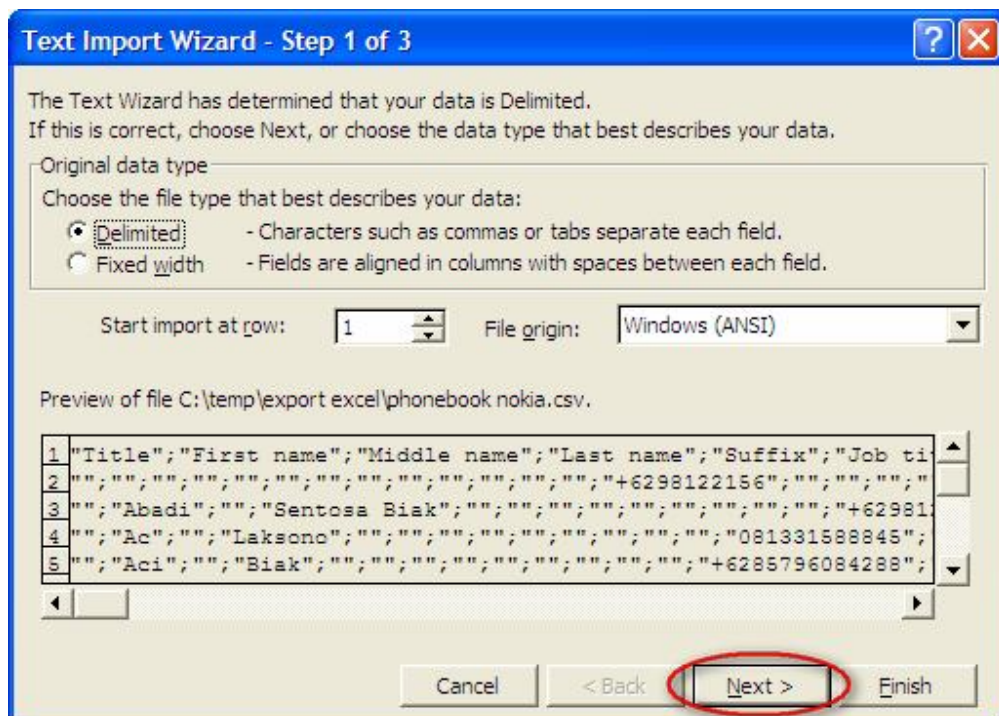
Text Import Wizard - Step 1 of 3

The Text Wizard has determined that your data is Delimited.
If this is correct, choose Next, or choose the data type that best describes your data.

Original data type
Choose the file type that best describes your data:
Delimited - Characters such as commas or tabs separate each field.
Fixed width - Fields are aligned in columns with spaces between each field.

Start import at row: 1 File origin: Windows (ANSI)

Preview of file C:\temp\export excel\phonebook nokia.csv.

1 "Title";"First name";"Middle name";"Last name";"Suffix";"Job ti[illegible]
2 "";"";"";"";"";"";"";"";"";"";"";"";"+6298122156";"";"";"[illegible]
3 "";"Abadi";"";"Sentosa Biak";"";"";"";"";"";"";"";"";"+62981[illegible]
4 "";"Ac";"";"Laksono";"";"";"";"";"";"";"";"";"081331588845";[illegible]
5 "";"Aci";"";"Biak";"";"";"";"";"";"";"";"";"";"+6285796084288";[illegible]

Cancel < Back Next > Finish